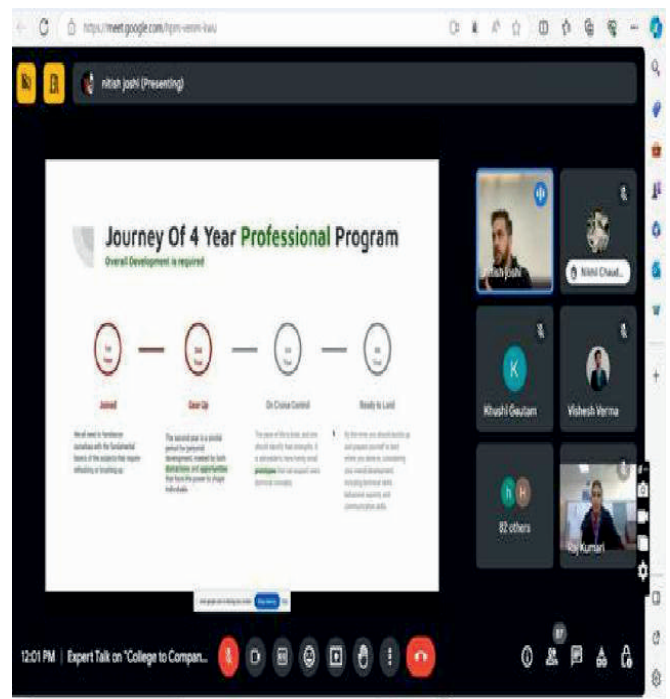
https://meet.google.com/hpm-venm-kwu

nitish joshi (Presenting)

Journey Of 4 Year Professional Program
Overall Development is required

Joined
Gear Up
On Cruise Control
Ready to Land

We all need to familiarize ourselves with the fundamental basics of the subjects that require refreshing or brushing up.

The second year is a pivotal period for personal development, marked by both distractions and opportunities that have the power to shape individuals.

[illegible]

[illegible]

nitish joshi
Nikhil Chaud...
K
Khushi Gautam
Vishesh Verma
82 others
Raj Kumari

12:01 PM | Expert Talk on "College to Compan...